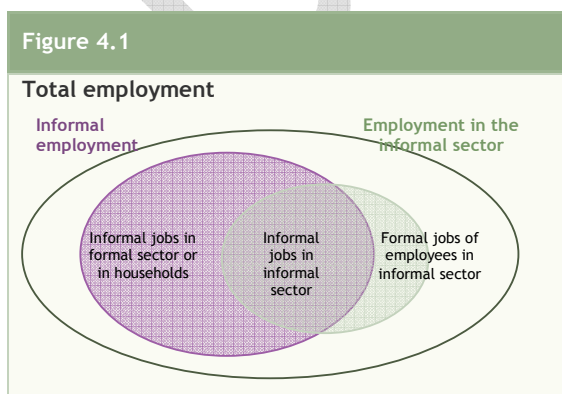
Figure 4.1

Total employment

Informal employment

Employment in the informal sector

Informal jobs in formal sector or in households

Informal jobs in informal sector

Formal jobs of employees in informal sector